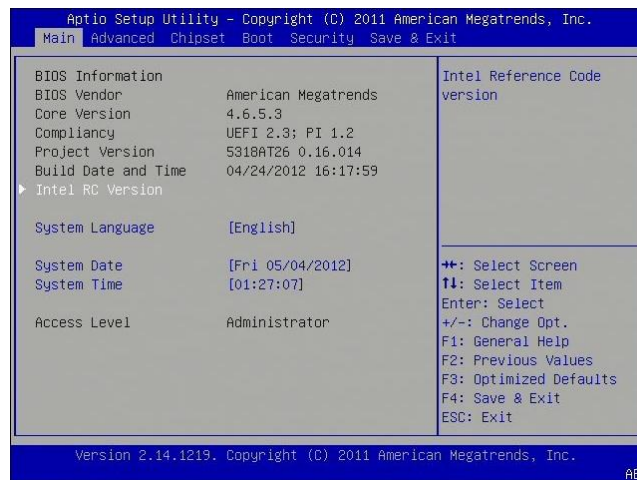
Aptio Setup Utility – Copyright (C) 2011 American Megatrends, Inc.

Main Advanced Chipset Boot Security Save & Exit

| | |
|---|---|
| BIOS Information | |
| BIOS Vendor | American Megatrends |
| Core Version | 4.6.5.3 |
| Compliancy | UEFI 2.3; PI 1.2 |
| Project Version | 5318AT26 0.16.014 |
| Build Date and Time | 04/24/2012 16:17:59 |
| ▶ Intel RC Version | |
| System Language | [English] |
| System Date | [Fri 05/04/2012] |
| System Time | [01:27:07] |
| Access Level | Administrator |

Intel Reference Code version

→←: Select Screen
↑↓: Select Item
Enter: Select
+/-: Change Opt.
F1: General Help
F2: Previous Values
F3: Optimized Defaults
F4: Save & Exit
ESC: Exit

Version 2.14.1219. Copyright (C) 2011 American Megatrends, Inc.

AB